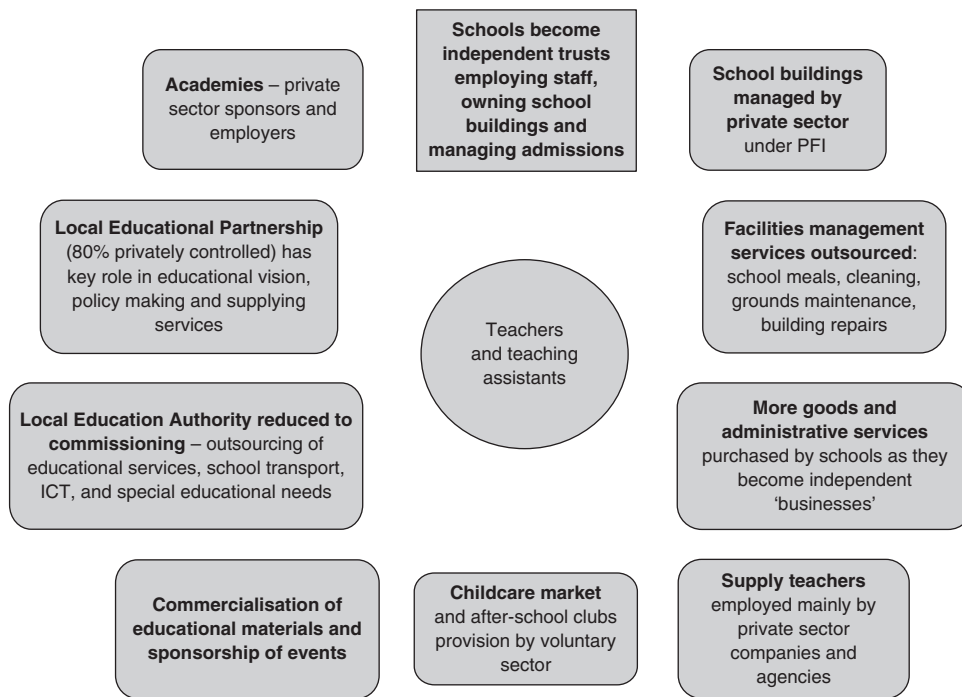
Schools become independent trusts employing staff, owning school buildings and managing admissions

Academies – private sector sponsors and employers

School buildings managed by private sector under PFI

Local Educational Partnership (80% privately controlled) has key role in educational vision, policy making and supplying services

Teachers and teaching assistants

Facilities management services outsourced: school meals, cleaning, grounds maintenance, building repairs

Local Education Authority reduced to commissioning – outsourcing of educational services, school transport, ICT, and special educational needs

More goods and administrative services purchased by schools as they become independent 'businesses'

Commercialisation of educational materials and sponsorship of events

Childcare market and after-school clubs provision by voluntary sector

Supply teachers employed mainly by private sector companies and agencies